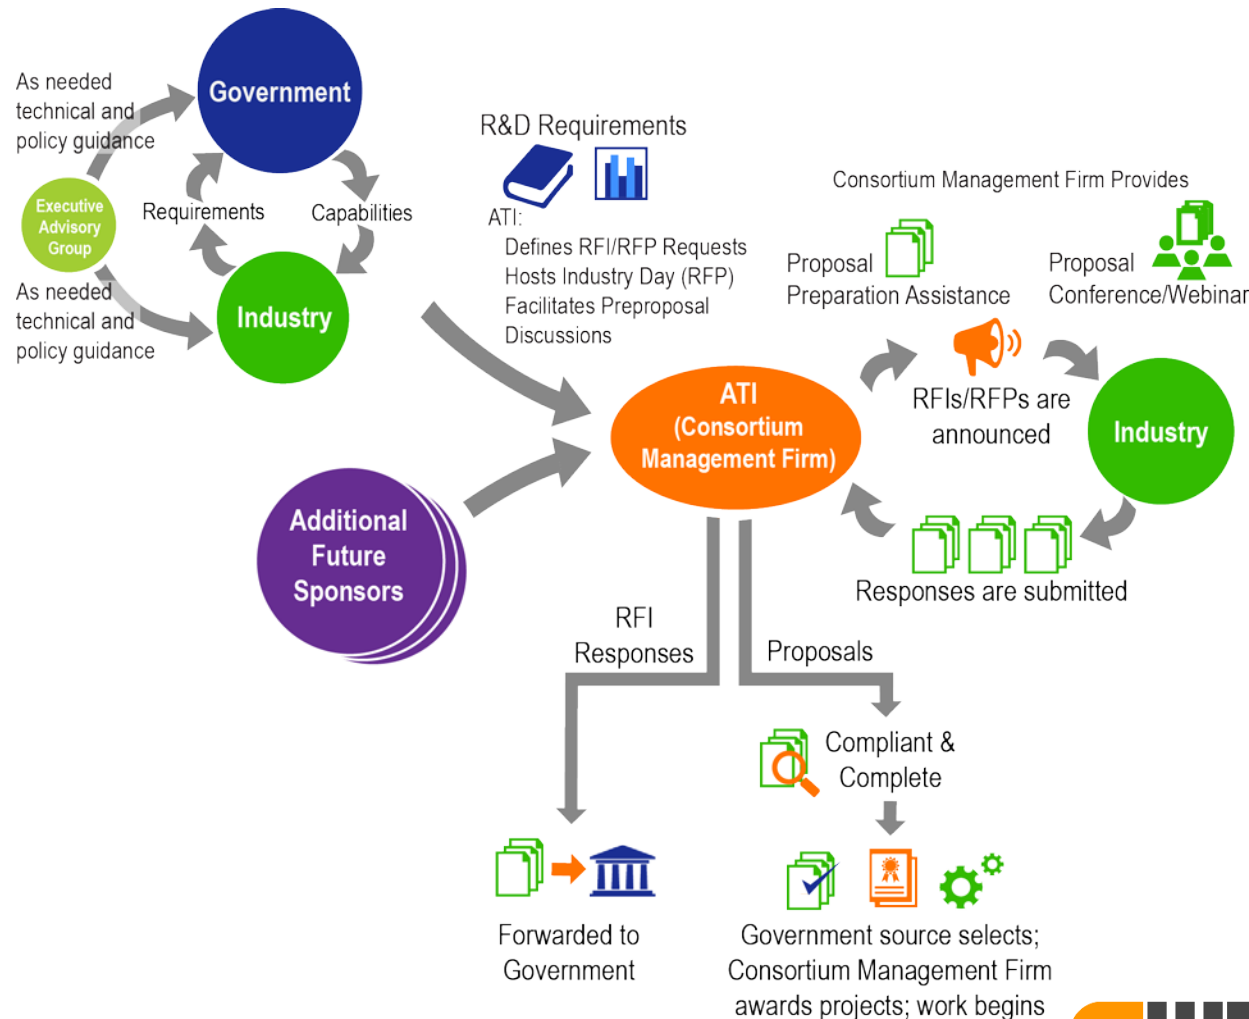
As needed technical and policy guidance

Government

Executive Advisory Group

Requirements

Capabilities

Industry

As needed technical and policy guidance

R&D Requirements

ATI:
Defines RFI/RFP Requests
Hosts Industry Day (RFP)
Facilitates Preproposal Discussions

Consortium Management Firm Provides

Proposal Preparation Assistance

Proposal Conference/Webinar

RFIs/RFPs are announced

Industry

ATI (Consortium Management Firm)

Additional Future Sponsors

Responses are submitted

RFI Responses

Proposals

Compliant & Complete

Forwarded to Government

Government source selects; Consortium Management Firm awards projects; work begins